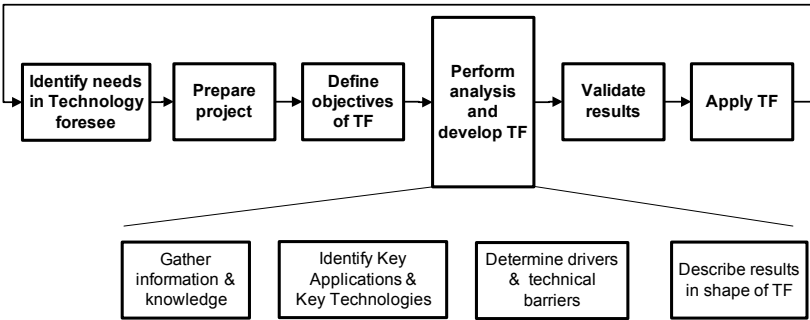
Identify needs in Technology foresee

Prepare project

Define objectives of TF

Perform analysis and develop TF

Validate results

Apply TF

Gather information & knowledge

Identify Key Applications & Key Technologies

Determine drivers & technical barriers

Describe results in shape of TF